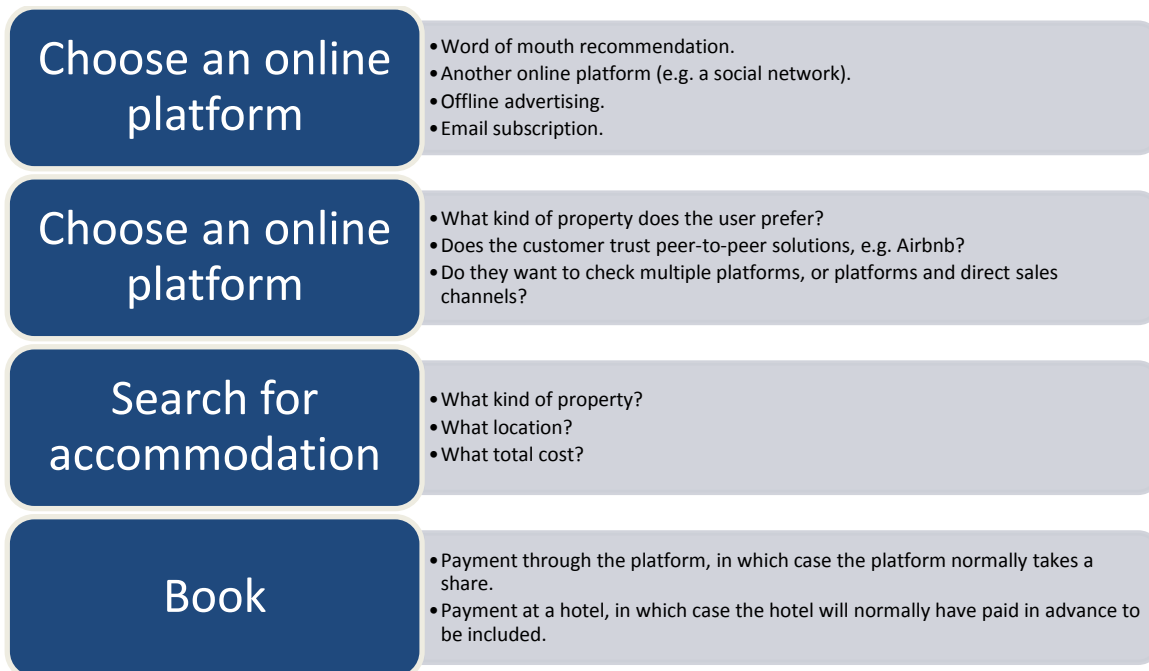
Choose an online platform

- Word of mouth recommendation.
- Another online platform (e.g. a social network).
- Offline advertising.
- Email subscription.

Choose an online platform

- What kind of property does the user prefer?
- Does the customer trust peer-to-peer solutions, e.g. Airbnb?
- Do they want to check multiple platforms, or platforms and direct sales channels?

Search for accommodation

- What kind of property?
- What location?
- What total cost?

Book

- Payment through the platform, in which case the platform normally takes a share.
- Payment at a hotel, in which case the hotel will normally have paid in advance to be included.